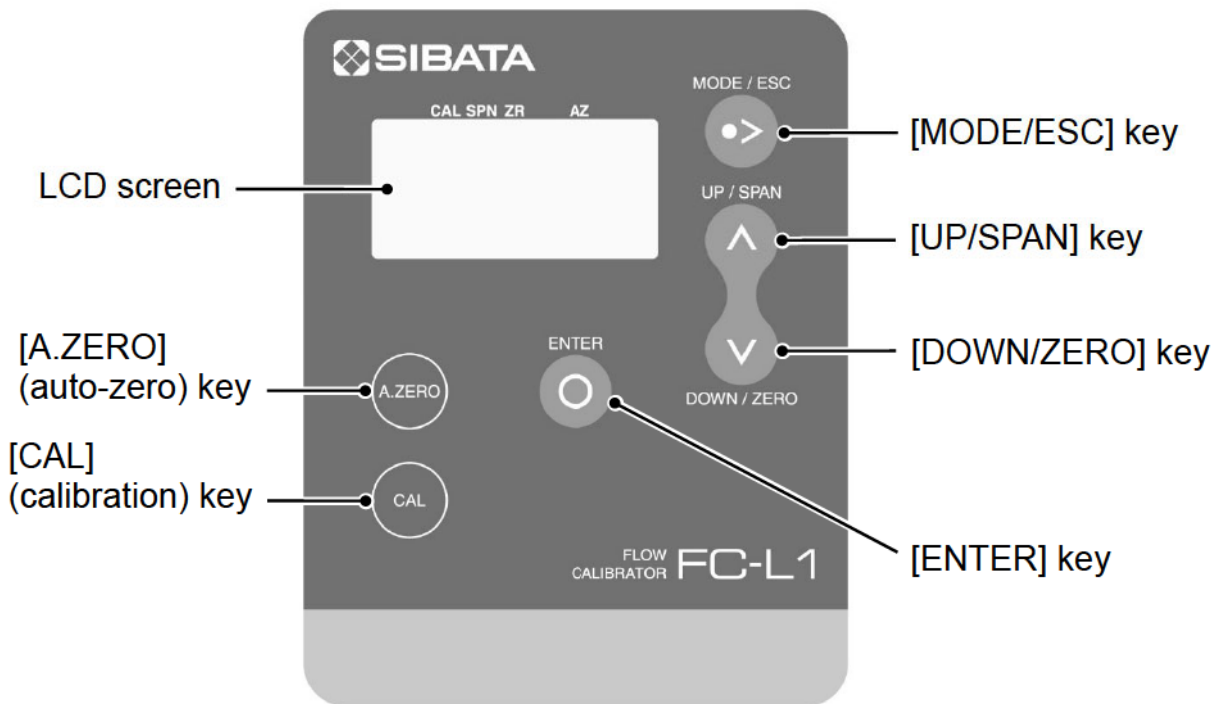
SIBATA

CAL SPN ZR AZ

MODE / ESC

[MODE/ESC] key

LCD screen

UP / SPAN

[UP/SPAN] key

[A.ZERO] (auto-zero) key

A.ZERO

ENTER

[DOWN/ZERO] key

DOWN / ZERO

[CAL] (calibration) key

CAL

[ENTER] key

FLOW CALIBRATOR FC-L1